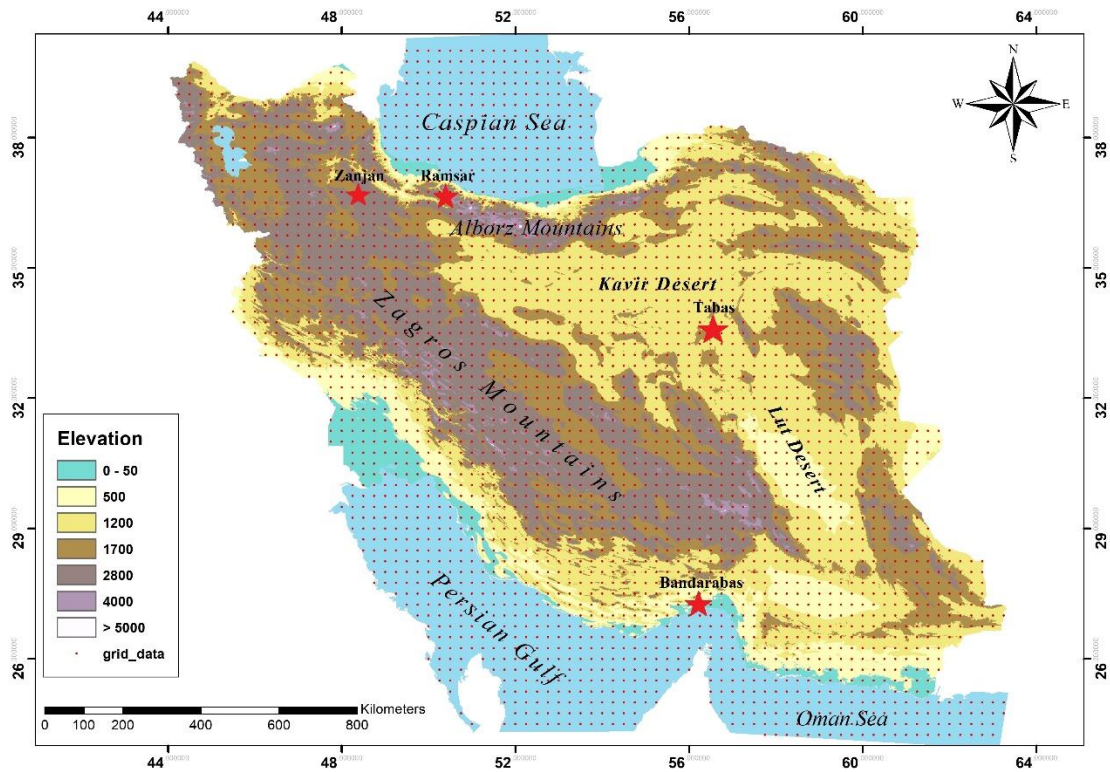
44 48 52 56 60 64

N
W E
S

38
35
32
29
26

38
35
32
29
26

Caspian Sea

Zanjan
Ramsar
Alborz Mountains
Kavir Desert
Tabas
Zagros Mountains
Lut Desert
Bandarabas
Persian Gulf
Oman Sea

Elevation
0 - 50
500
1200
1700
2800
4000
> 5000
grid_data

0 100 200 400 600 800 Kilometers

44 48 52 56 60 64